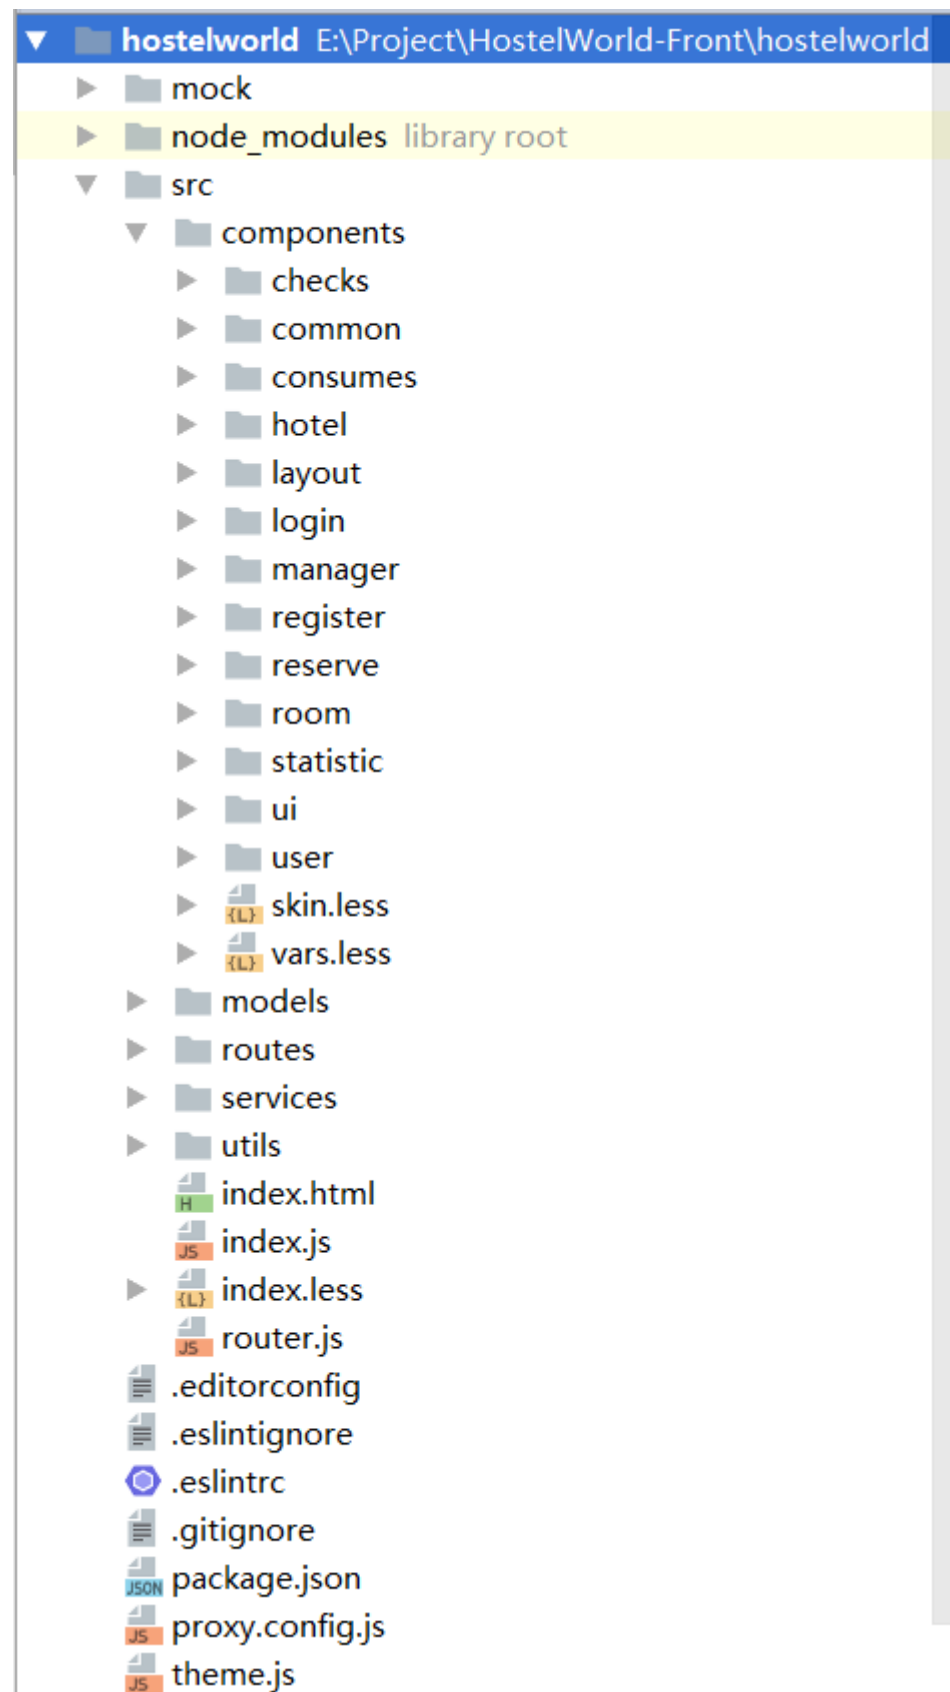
hostelworld E:\Project\HostelWorld-Front\hostelworld
mock
node_modules library root
src
components
checks
common
consumes
hotel
layout
login
manager
register
reserve
room
statistic
ui
user
{L} skin.less
{L} vars.less
models
routes
services
utils
H index.html
JS index.js
{L} index.less
JS router.js
.editorconfig
.eslintignore
.eslintrc
.gitignore
JSON package.json
JS proxy.config.js
JS theme.js